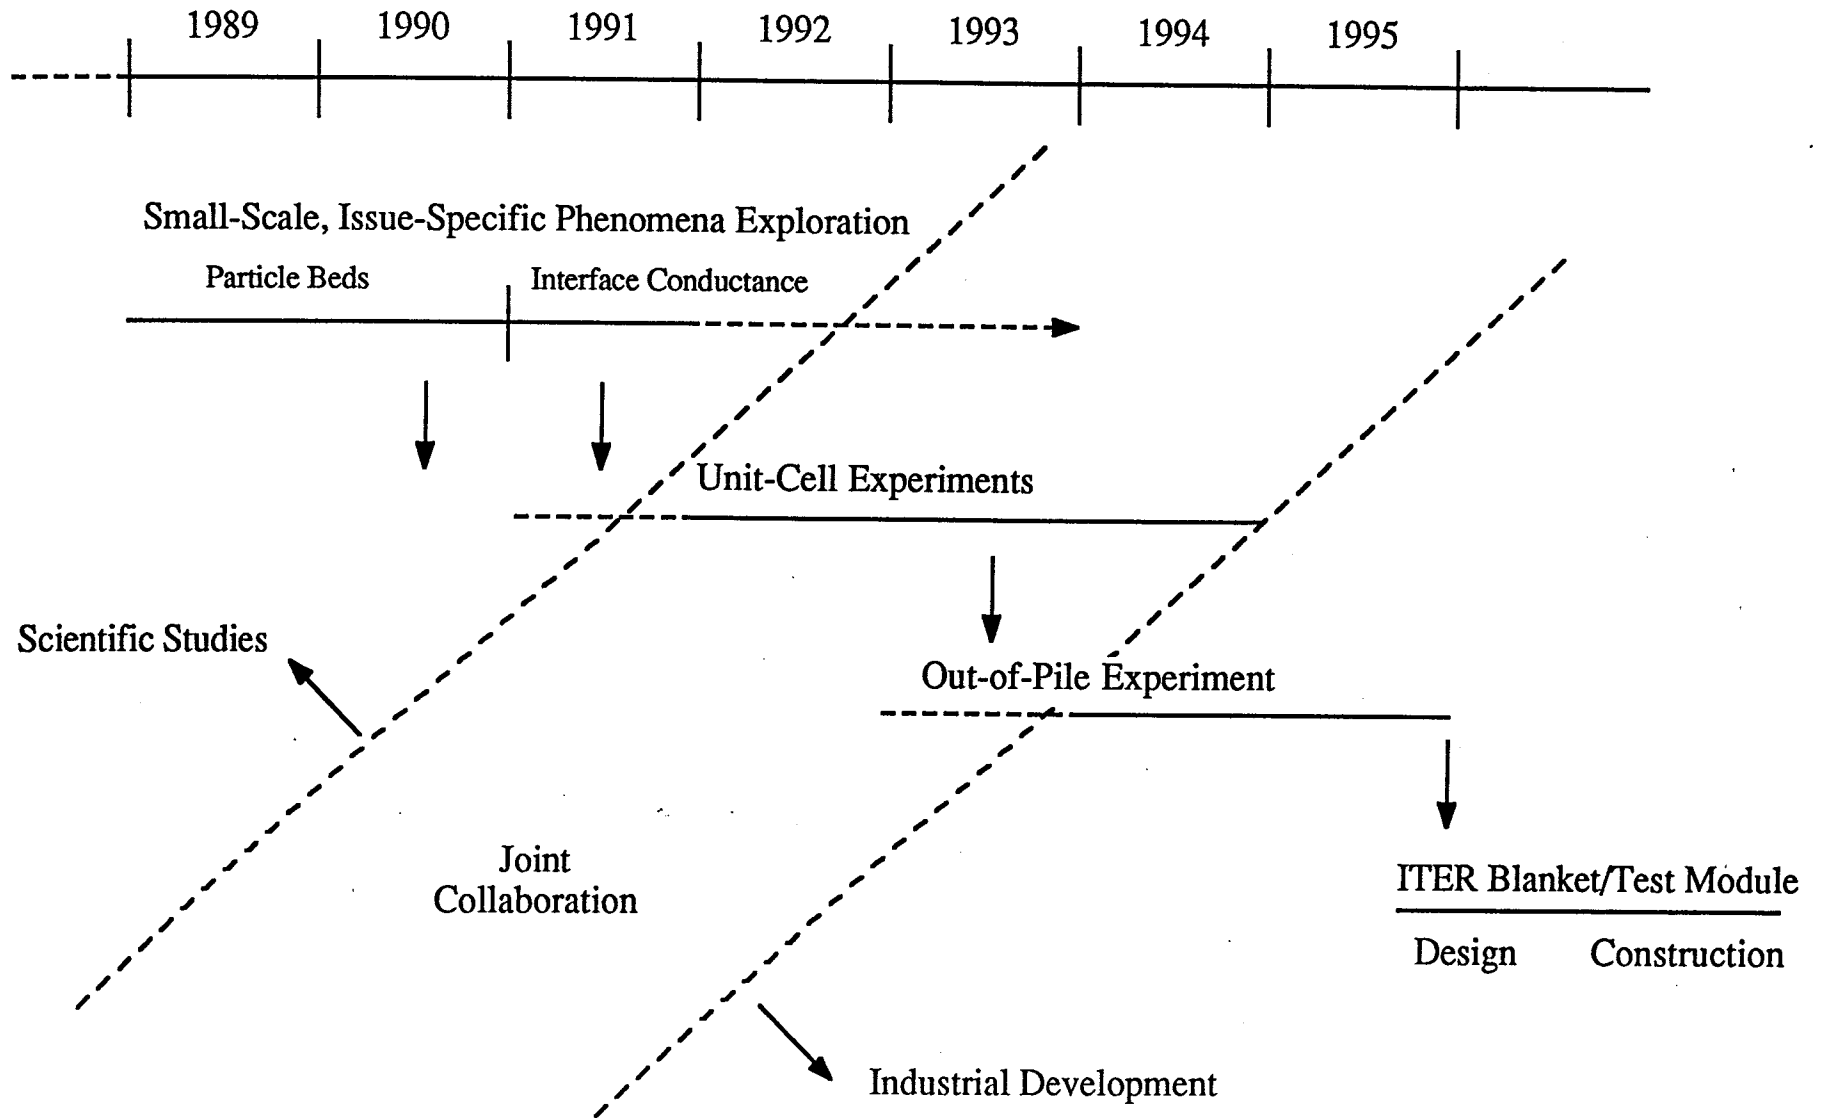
1989 1990 1991 1992 1993 1994 1995

Small-Scale, Issue-Specific Phenomena Exploration

Particle Beds

Interface Conductance

Unit-Cell Experiments

Scientific Studies

Out-of-Pile Experiment

Joint Collaboration

ITER Blanket/Test Module

Design

Construction

Industrial Development